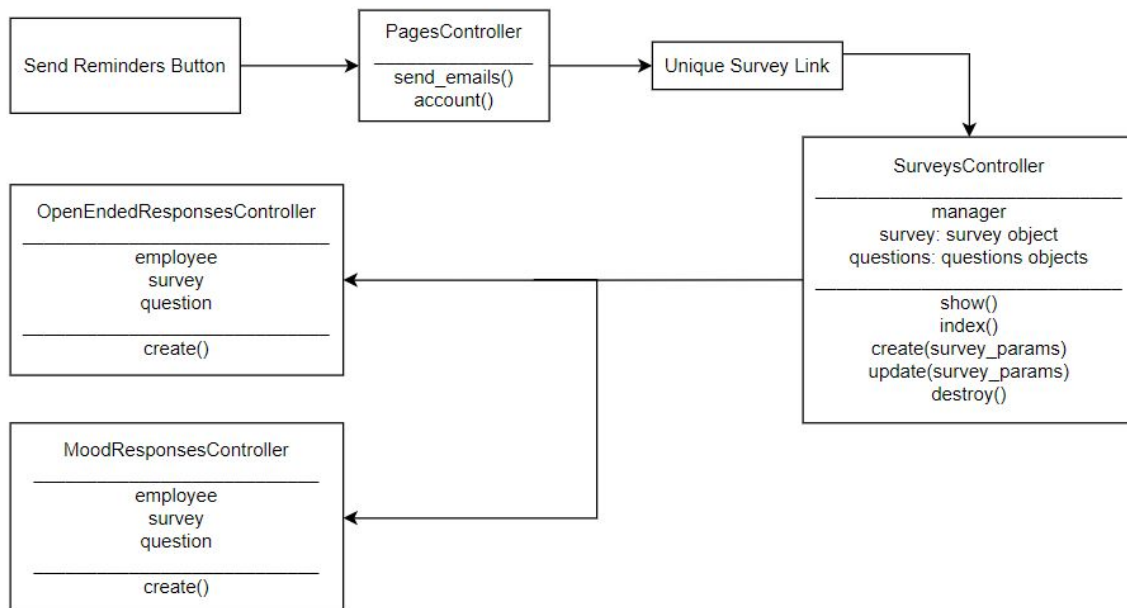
Send Reminders Button

PagesController

send_emails()
account()

Unique Survey Link

SurveysController

manager
survey: survey object
questions: questions objects

show()
index()
create(survey_params)
update(survey_params)
destroy()

OpenEndedResponsesController

employee
survey
question

create()

MoodResponsesController

employee
survey
question

create()